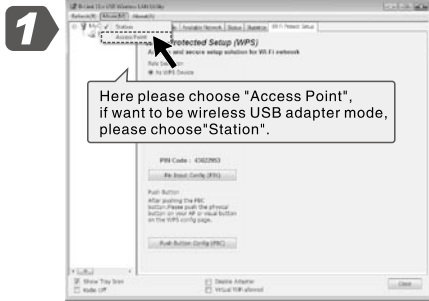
1

Access Point

Protected Setup (WPS)

Station | Available Network | Status | Statistics | Wi-Fi Protect Setup

Here please choose "Access Point", if want to be wireless USB adapter mode, please choose"Station".

PIN Code : 03022953

Pin Input Config (PIN)

Push Button

After pushing the PBC button.Please push the physical button on your AP or visual button on the WPS config page.

Push Button Config (PBC)

Show Tray Icon

Radio Off

Disable Adapter

Virtual WiFi allowed

Close